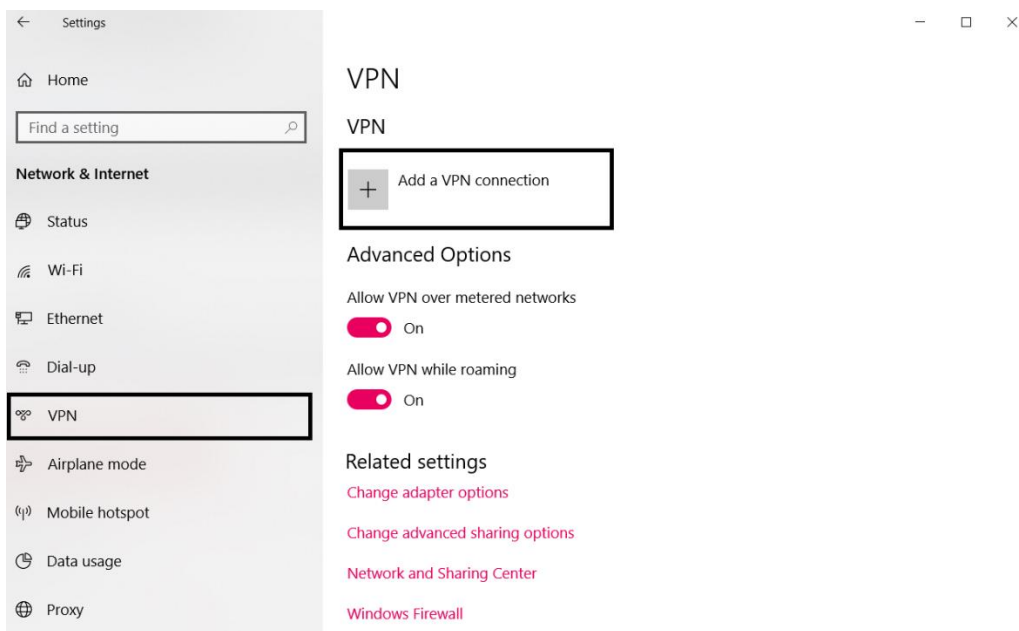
Settings

Home

Find a setting

Network & Internet

Status

Wi-Fi

Ethernet

Dial-up

VPN

Airplane mode

Mobile hotspot

Data usage

Proxy

VPN

VPN

Add a VPN connection

Advanced Options

Allow VPN over metered networks

On

Allow VPN while roaming

On

Related settings

Change adapter options

Change advanced sharing options

Network and Sharing Center

Windows Firewall